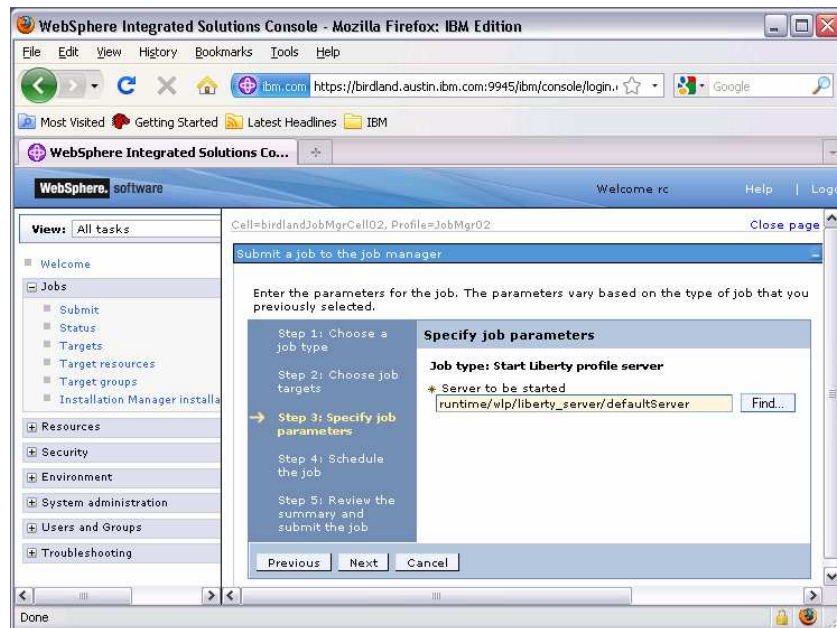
WebSphere Integrated Solutions Console - Mozilla Firefox: IBM Edition

File Edit View History Bookmarks Tools Help

ibm.com https://birdland.austin.ibm.com:9945/ibm/console/login.

Google

Most Visited Getting Started Latest Headlines IBM

WebSphere Integrated Solutions Co...

WebSphere. software Welcome rc Help | Log

View: All tasks

Welcome

Jobs

Submit

Status

Targets

Target resources

Target groups

Installation Manager installa

Resources

Security

Environment

System administration

Users and Groups

Troubleshooting

Cell=birdlandJobMgrCell02, Profile=JobMgr02

Close page

Submit a job to the job manager

Enter the parameters for the job. The parameters vary based on the type of job that you previously selected.

Step 1: Choose a job type

Step 2: Choose job targets

Step 3: Specify job parameters

Step 4: Schedule the job

Step 5: Review the summary and submit the job

Specify job parameters

Job type: Start Liberty profile server

* Server to be started

runtime/wlp/liberty_server/defaultServer

Find...

Previous Next Cancel

Done